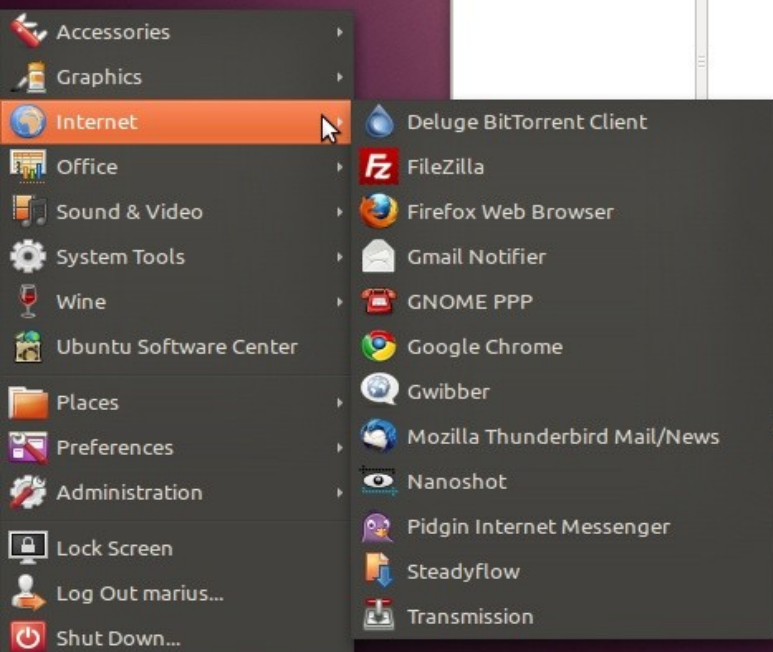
Accessories
Graphics
Internet
Office
Sound & Video
System Tools
Wine
Ubuntu Software Center
Places
Preferences
Administration
Lock Screen
Log Out marius...
Shut Down...

Deluge BitTorrent Client
FileZilla
Firefox Web Browser
Gmail Notifier
GNOME PPP
Google Chrome
Gwibber
Mozilla Thunderbird Mail/News
Nanoshot
Pidgin Internet Messenger
Steadyflow
Transmission